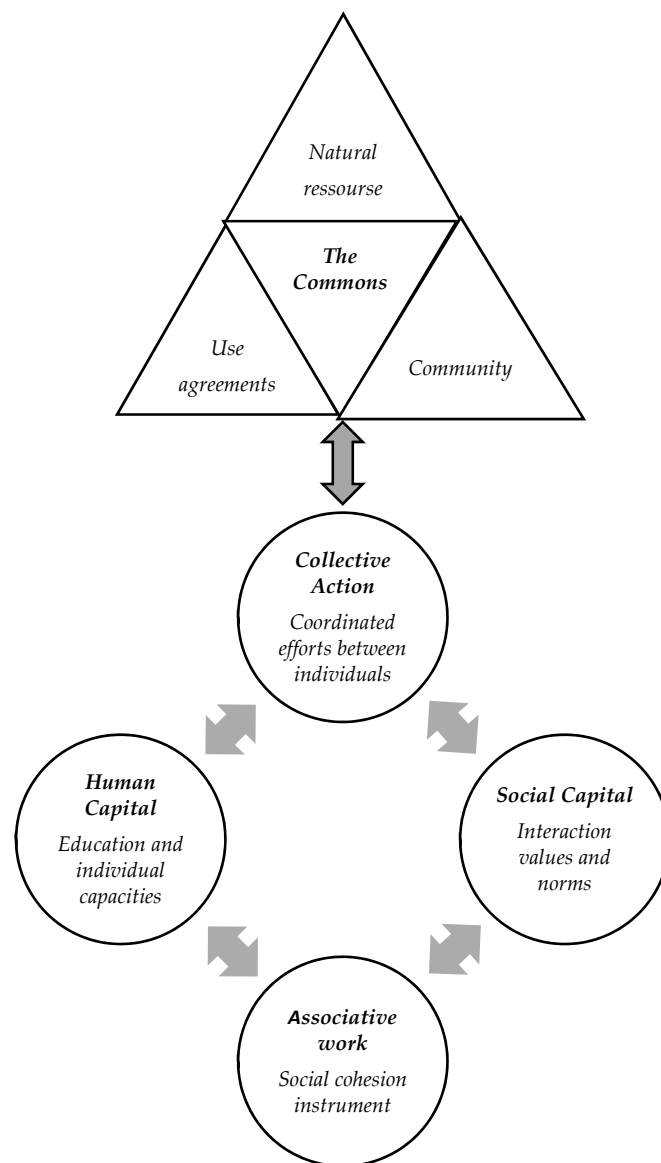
Natural ressourse

The Commons

Use agreements

Community

Collective Action

Coordinated efforts between individuals

Human Capital

Education and individual capacities

Social Capital

Interaction values and norms

Associative work

Social cohesion instrument